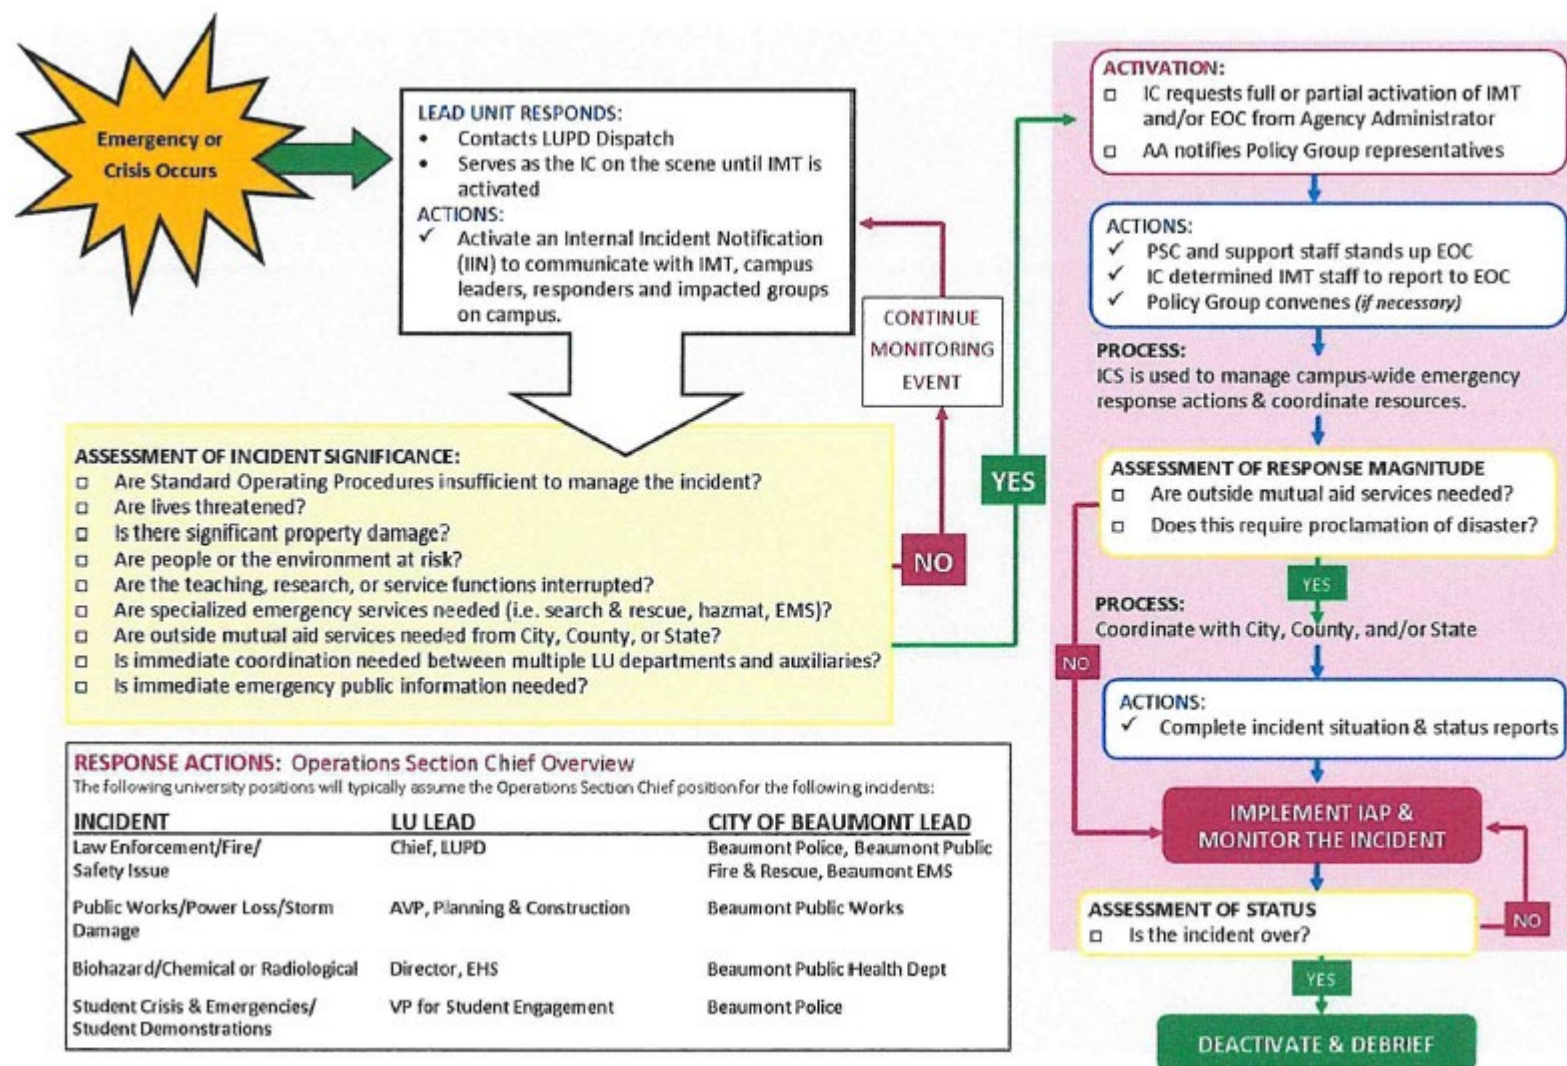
Emergency or Crisis Occurs

LEAD UNIT RESPONDS:
• Contacts LUPD Dispatch
• Serves as the IC on the scene until IMT is activated
ACTIONS:
✓ Activate an Internal Incident Notification (IIN) to communicate with IMT, campus leaders, responders and impacted groups on campus.

CONTINUE MONITORING EVENT

ASSESSMENT OF INCIDENT SIGNIFICANCE:
□ Are Standard Operating Procedures insufficient to manage the incident?
□ Are lives threatened?
□ Is there significant property damage?
□ Are people or the environment at risk?
□ Are the teaching, research, or service functions interrupted?
□ Are specialized emergency services needed (i.e. search & rescue, hazmat, EMS)?
□ Are outside mutual aid services needed from City, County, or State?
□ Is immediate coordination needed between multiple LU departments and auxiliaries?
□ Is immediate emergency public information needed?

NO

YES

ACTIVATION:
□ IC requests full or partial activation of IMT and/or EOC from Agency Administrator
□ AA notifies Policy Group representatives

ACTIONS:
✓ PSC and support staff stands up EOC
✓ IC determined IMT staff to report to EOC
✓ Policy Group convenes (if necessary)

PROCESS:
ICS is used to manage campus-wide emergency response actions & coordinate resources.

ASSESSMENT OF RESPONSE MAGNITUDE
□ Are outside mutual aid services needed?
□ Does this require proclamation of disaster?

YES

PROCESS:
Coordinate with City, County, and/or State

NO

ACTIONS:
✓ Complete incident situation & status reports

IMPLEMENT IAP & MONITOR THE INCIDENT

ASSESSMENT OF STATUS
□ Is the incident over?

NO

YES

DEACTIVATE & DEBRIEF

RESPONSE ACTIONS: Operations Section Chief Overview
The following university positions will typically assume the Operations Section Chief position for the following incidents:

| INCIDENT | LU LEAD | CITY OF BEAUMONT LEAD |
|---|---|---|
| Law Enforcement/Fire/ Safety Issue | Chief, LUPD | Beaumont Police, Beaumont Public Fire & Rescue, Beaumont EMS |
| Public Works/Power Loss/Storm Damage | AVP, Planning & Construction | Beaumont Public Works |
| Biohazard/Chemical or Radiological | Director, EHS | Beaumont Public Health Dept |
| Student Crisis & Emergencies/ Student Demonstrations | VP for Student Engagement | Beaumont Police |